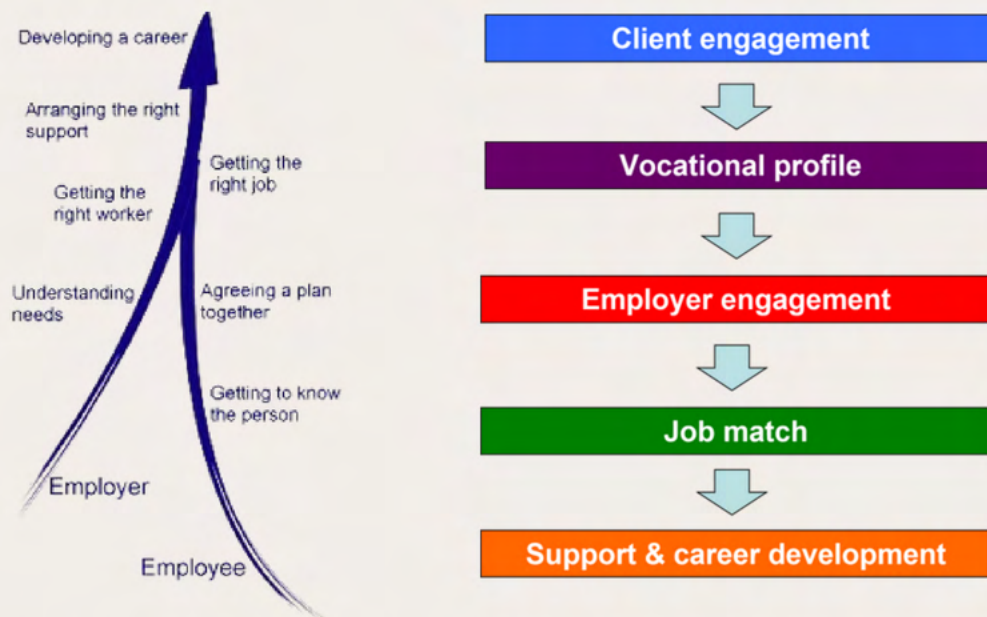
Developing a career

Arranging the right support

Getting the right worker

Getting the right job

Understanding needs

Agreeing a plan together

Getting to know the person

Employer

Employee

Client engagement

Vocational profile

Employer engagement

Job match

Support & career development